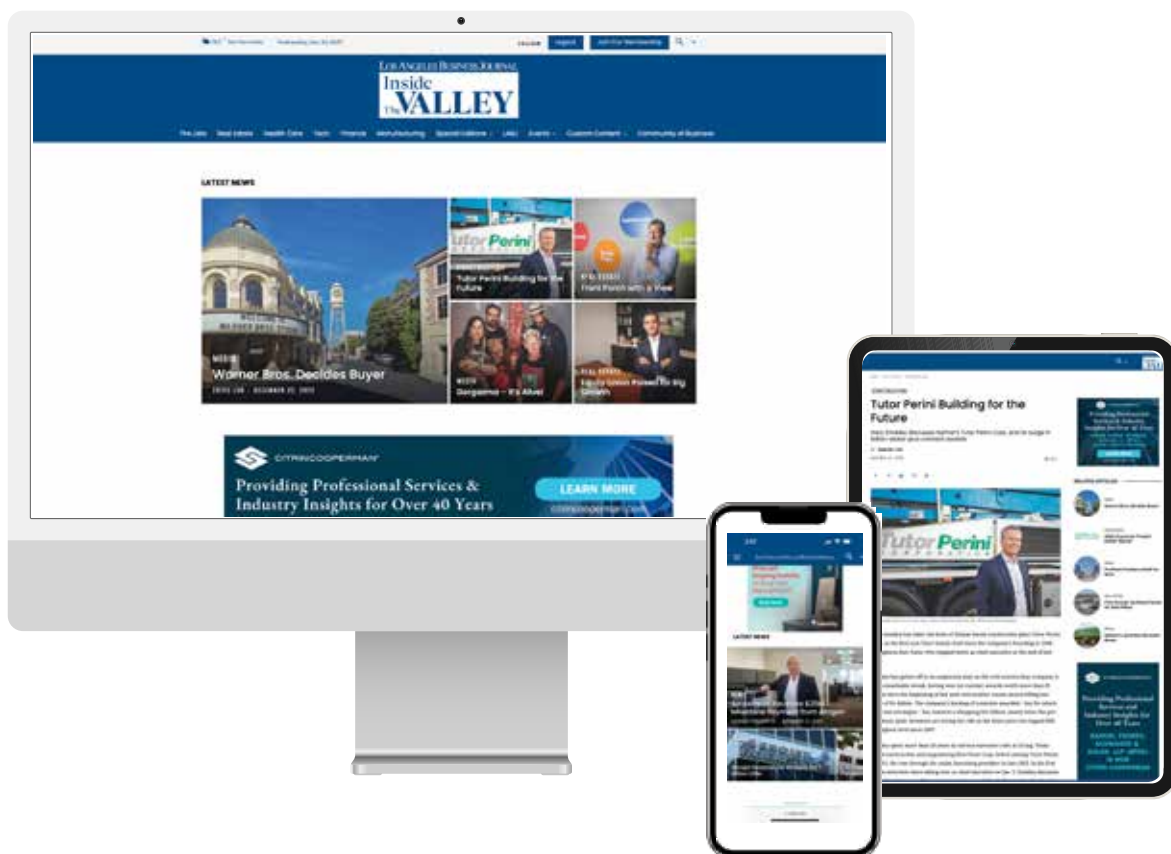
LOS ANGELES BUSINESS JOURNAL
Inside The VALLEY

The Lists · Real Estate · Health Care · Tech · Finance · Manufacturing · Special Editions · Lists · Events · Custom Content · Community of Business

LATEST NEWS

MEDIA
Warner Bros. Decides Buyer

Tutor Perini Building for the Future

Front Porch with a View

MEDIA
Gorgeous – It's Alive!

REAL ESTATE
Equity Union Poised for Big Growth

CITRINCOOPERMAN
Providing Professional Services & Industry Insights for Over 40 Years
LEARN MORE
citrincooperman.com

CONSTRUCTION
Tutor Perini Building for the Future

Tutor Perini

LATEST NEWS

Providing Professional Services and Industry Insights for Over 40 Years